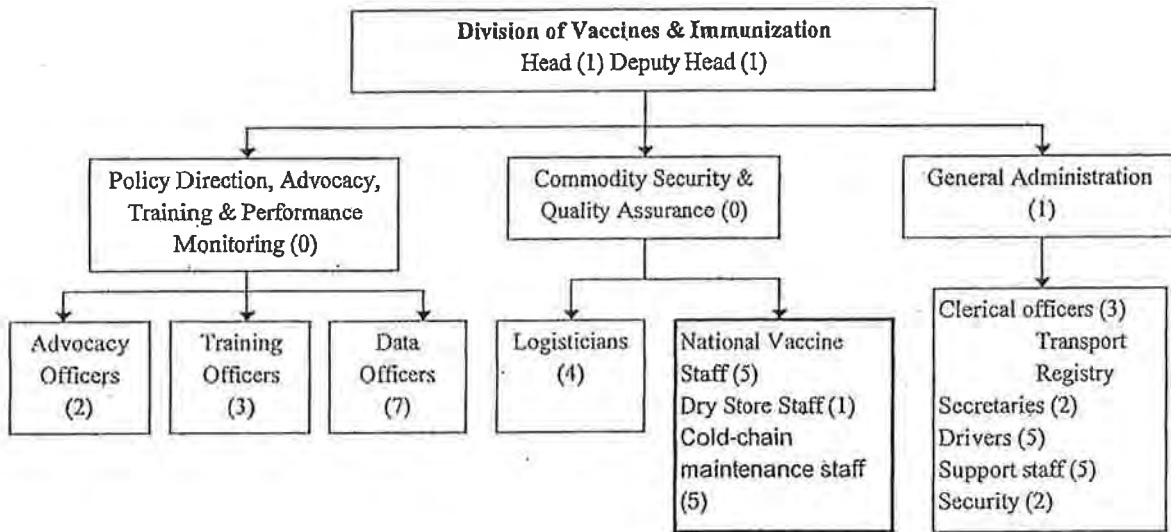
Division of Vaccines & Immunization
Head (1) Deputy Head (1)

Policy Direction, Advocacy, Training & Performance Monitoring (0)

Commodity Security & Quality Assurance (0)

General Administration (1)

Advocacy Officers (2)

Training Officers (3)

Data Officers (7)

Logisticians (4)

National Vaccine Staff (5)
Dry Store Staff (1)
Cold-chain maintenance staff (5)

Clerical officers (3)
Transport
Registry
Secretaries (2)
Drivers (5)
Support staff (5)
Security (2)